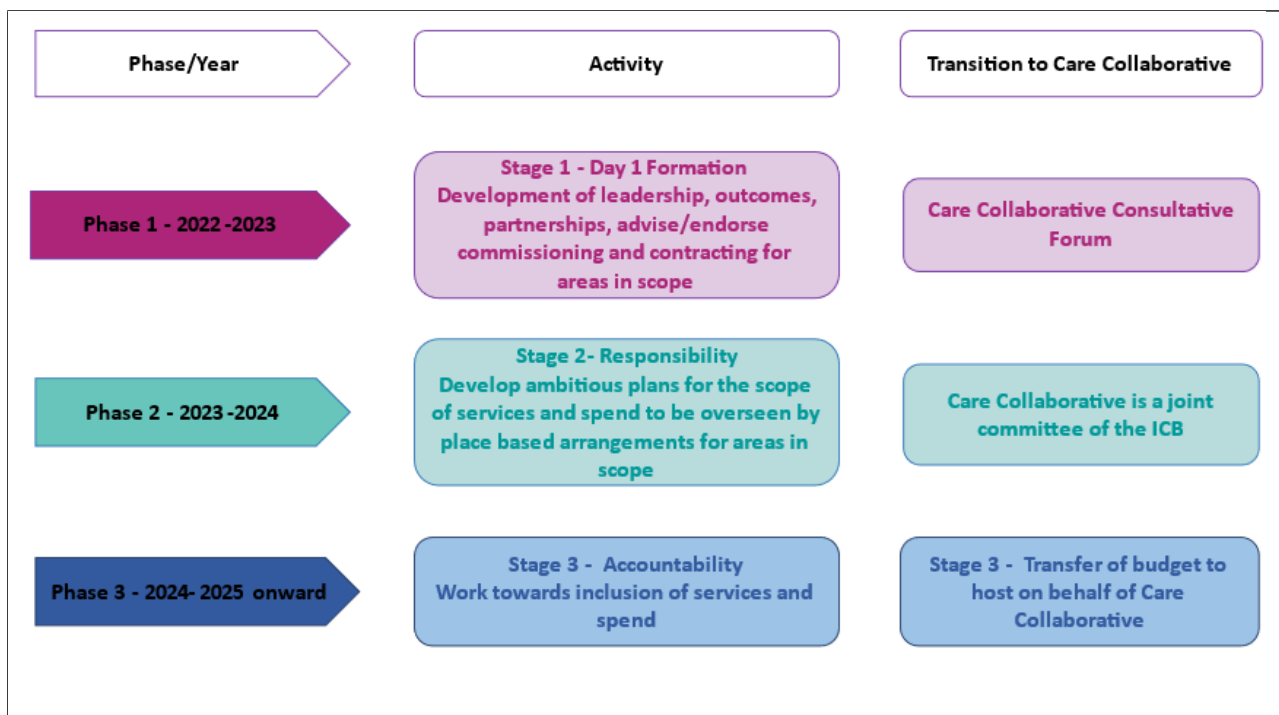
| Phase/Year | Activity | Transition to Care Collaborative |
|---|---|---|
| Phase 1 - 2022 -2023 | Stage 1 - Day 1 Formation<br>Development of leadership, outcomes, partnerships, advise/endorse commissioning and contracting for areas in scope | Care Collaborative Consultative Forum |
| Phase 2 - 2023 -2024 | Stage 2- Responsibility<br>Develop ambitious plans for the scope of services and spend to be overseen by place based arrangements for areas in scope | Care Collaborative is a joint committee of the ICB |
| Phase 3 - 2024- 2025 onward | Stage 3 - Accountability<br>Work towards inclusion of services and spend | Stage 3 - Transfer of budget to host on behalf of Care Collaborative |